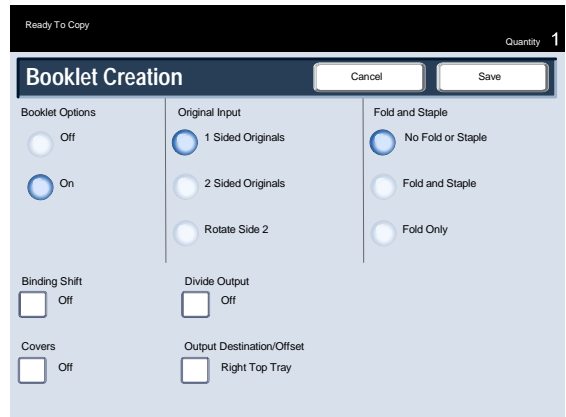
Ready To Copy

Quantity 1

Booklet Creation

Cancel

Save

Booklet Options

Off

On

Original Input

1 Sided Originals

2 Sided Originals

Rotate Side 2

Fold and Staple

No Fold or Staple

Fold and Staple

Fold Only

Binding Shift

Off

Divide Output

Off

Covers

Off

Output Destination/Offset

Right Top Tray